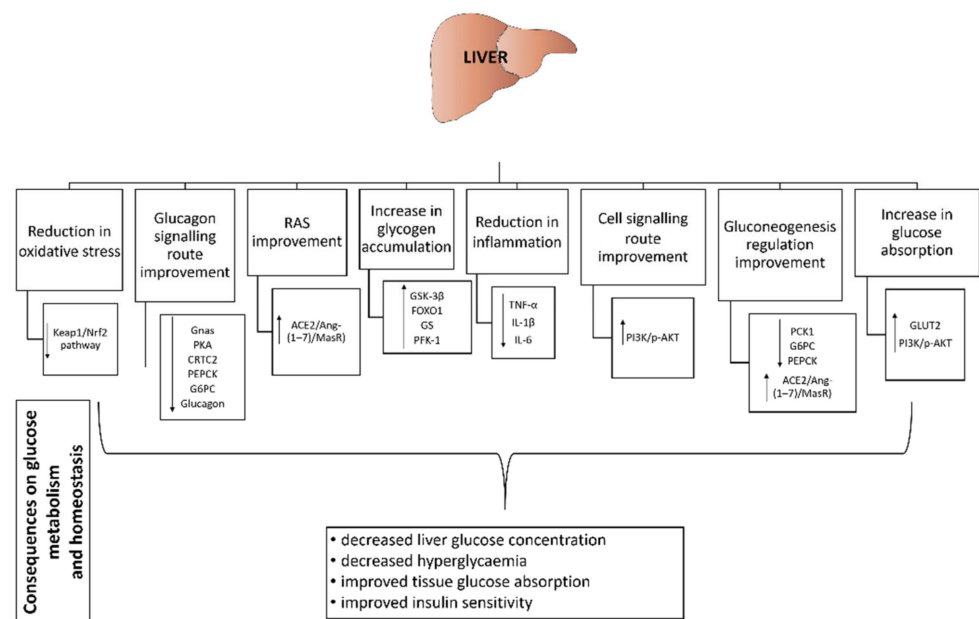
LIVER

Reduction in oxidative stress

Keap1/Nrf2 pathway

Glucagon signalling route improvement

Gnas
PKA
CRTC2
PEPCK
G6PC
Glucagon

RAS improvement

ACE2/Ang-(1–7)/MasR

Increase in glycogen accumulation

GSK-3β
FOXO1
GS
PFK-1

Reduction in inflammation

TNF-α
IL-1β
IL-6

Cell signalling route improvement

PI3K/p-AKT

Gluconeogenesis regulation improvement

PCK1
G6PC
PEPCK

ACE2/Ang-(1–7)/MasR

Increase in glucose absorption

GLUT2
PI3K/p-AKT

Consequences on glucose metabolism and homeostasis

• decreased liver glucose concentration
• decreased hyperglycaemia
• improved tissue glucose absorption
• improved insulin sensitivity